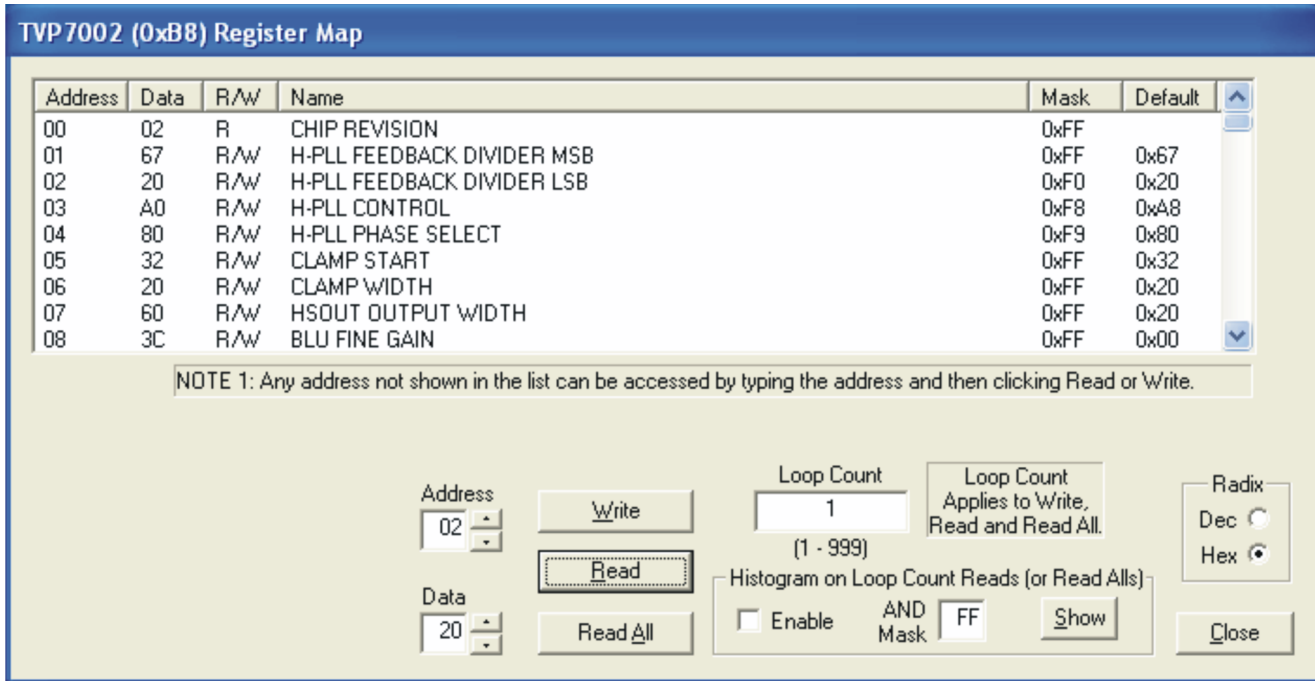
TVP7002 (0xB8) Register Map

| Address | Data | R/W | Name | Mask | Default |
|---|---|---|---|---|---|
| 00 | 02 | R | CHIP REVISION | 0xFF | |
| 01 | 67 | R/W | H-PLL FEEDBACK DIVIDER MSB | 0xFF | 0x67 |
| 02 | 20 | R/W | H-PLL FEEDBACK DIVIDER LSB | 0xF0 | 0x20 |
| 03 | A0 | R/W | H-PLL CONTROL | 0xF8 | 0xA8 |
| 04 | 80 | R/W | H-PLL PHASE SELECT | 0xF9 | 0x80 |
| 05 | 32 | R/W | CLAMP START | 0xFF | 0x32 |
| 06 | 20 | R/W | CLAMP WIDTH | 0xFF | 0x20 |
| 07 | 60 | R/W | HSOUT OUTPUT WIDTH | 0xFF | 0x20 |
| 08 | 3C | R/W | BLU FINE GAIN | 0xFF | 0x00 |

NOTE 1: Any address not shown in the list can be accessed by typing the address and then clicking Read or Write.

Address
02
Data
20
Write
Read
Read All
Loop Count
1
(1 - 999)
Loop Count Applies to Write, Read and Read All.
Histogram on Loop Count Reads (or Read Alls)
Enable
AND Mask
FF
Show
Radix
Dec
Hex
Close